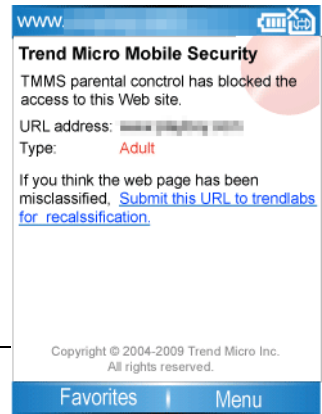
www.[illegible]

Trend Micro Mobile Security

TMMS parental conctrol has blocked the access to this Web site.

URL address: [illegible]

Type: Adult

If you think the web page has been misclassified, Submit this URL to trendlabs for recalssification.

Copyright © 2004-2009 Trend Micro Inc. All rights reserved.

Favorites

Menu